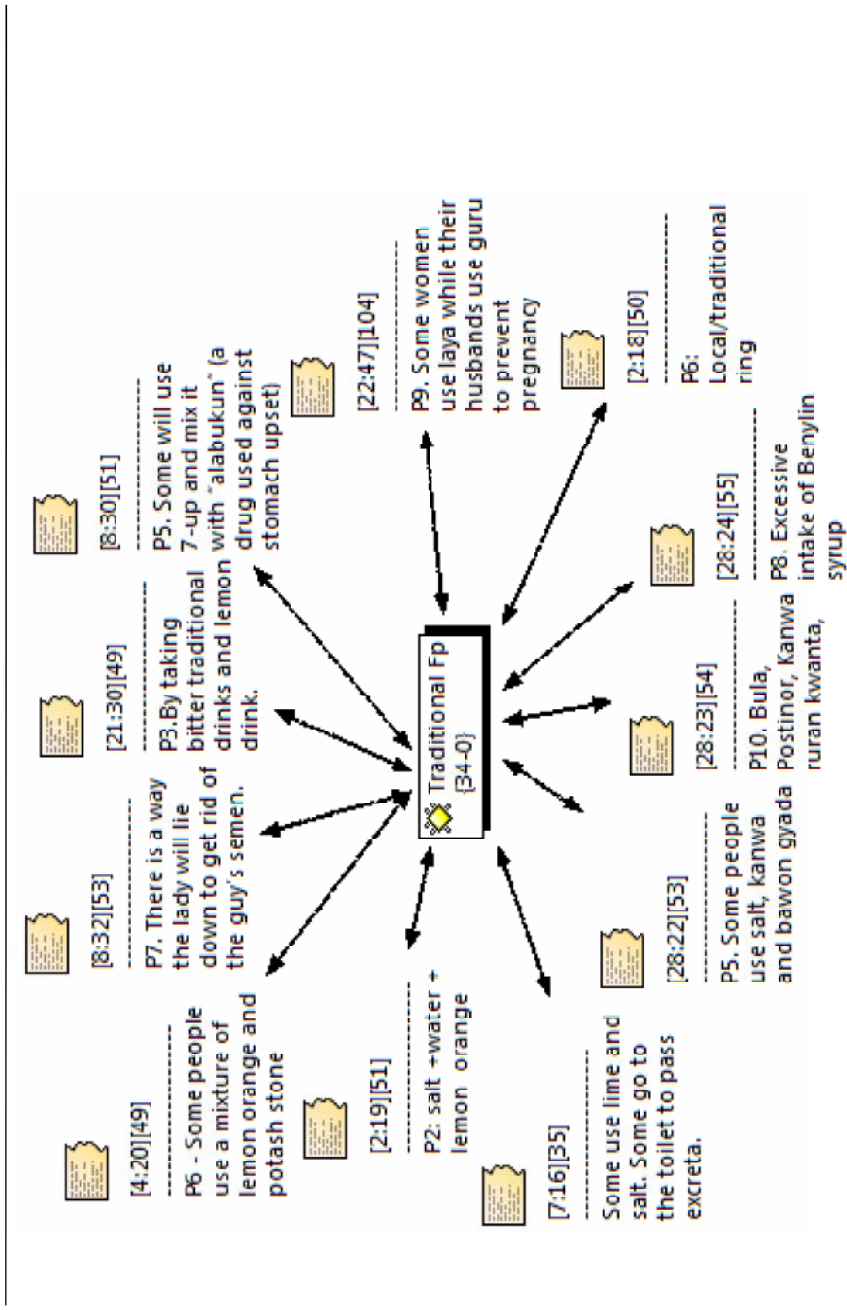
Traditional Fp {34-0}

[4:20][49]
P6 - Some people use a mixture of lemon orange and potash stone

[8:32][53]
P7. There is a way the lady will lie down to get rid of the guy's semen.

[21:30][49]
P3.By taking bitter traditional drinks and lemon drink.

[8:30][51]
P5. Some will use 7-up and mix it with "alabukun" (a drug used against stomach upset)

[22:47][104]
P9. Some women use laya while their husbands use guru to prevent pregnancy

[2:18][50]
P6: Local/traditional ring

[28:24][55]
P8. Excessive intake of Benylin syrup

[28:23][54]
P10. Bula, Postinor, Kanwa ruran kwanta,

[28:22][53]
P5. Some people use salt, kanwa and bawon gyada

[7:16][35]
Some use lime and salt. Some go to the toilet to pass excreta.

[2:19][51]
P2: salt +water + lemon orange